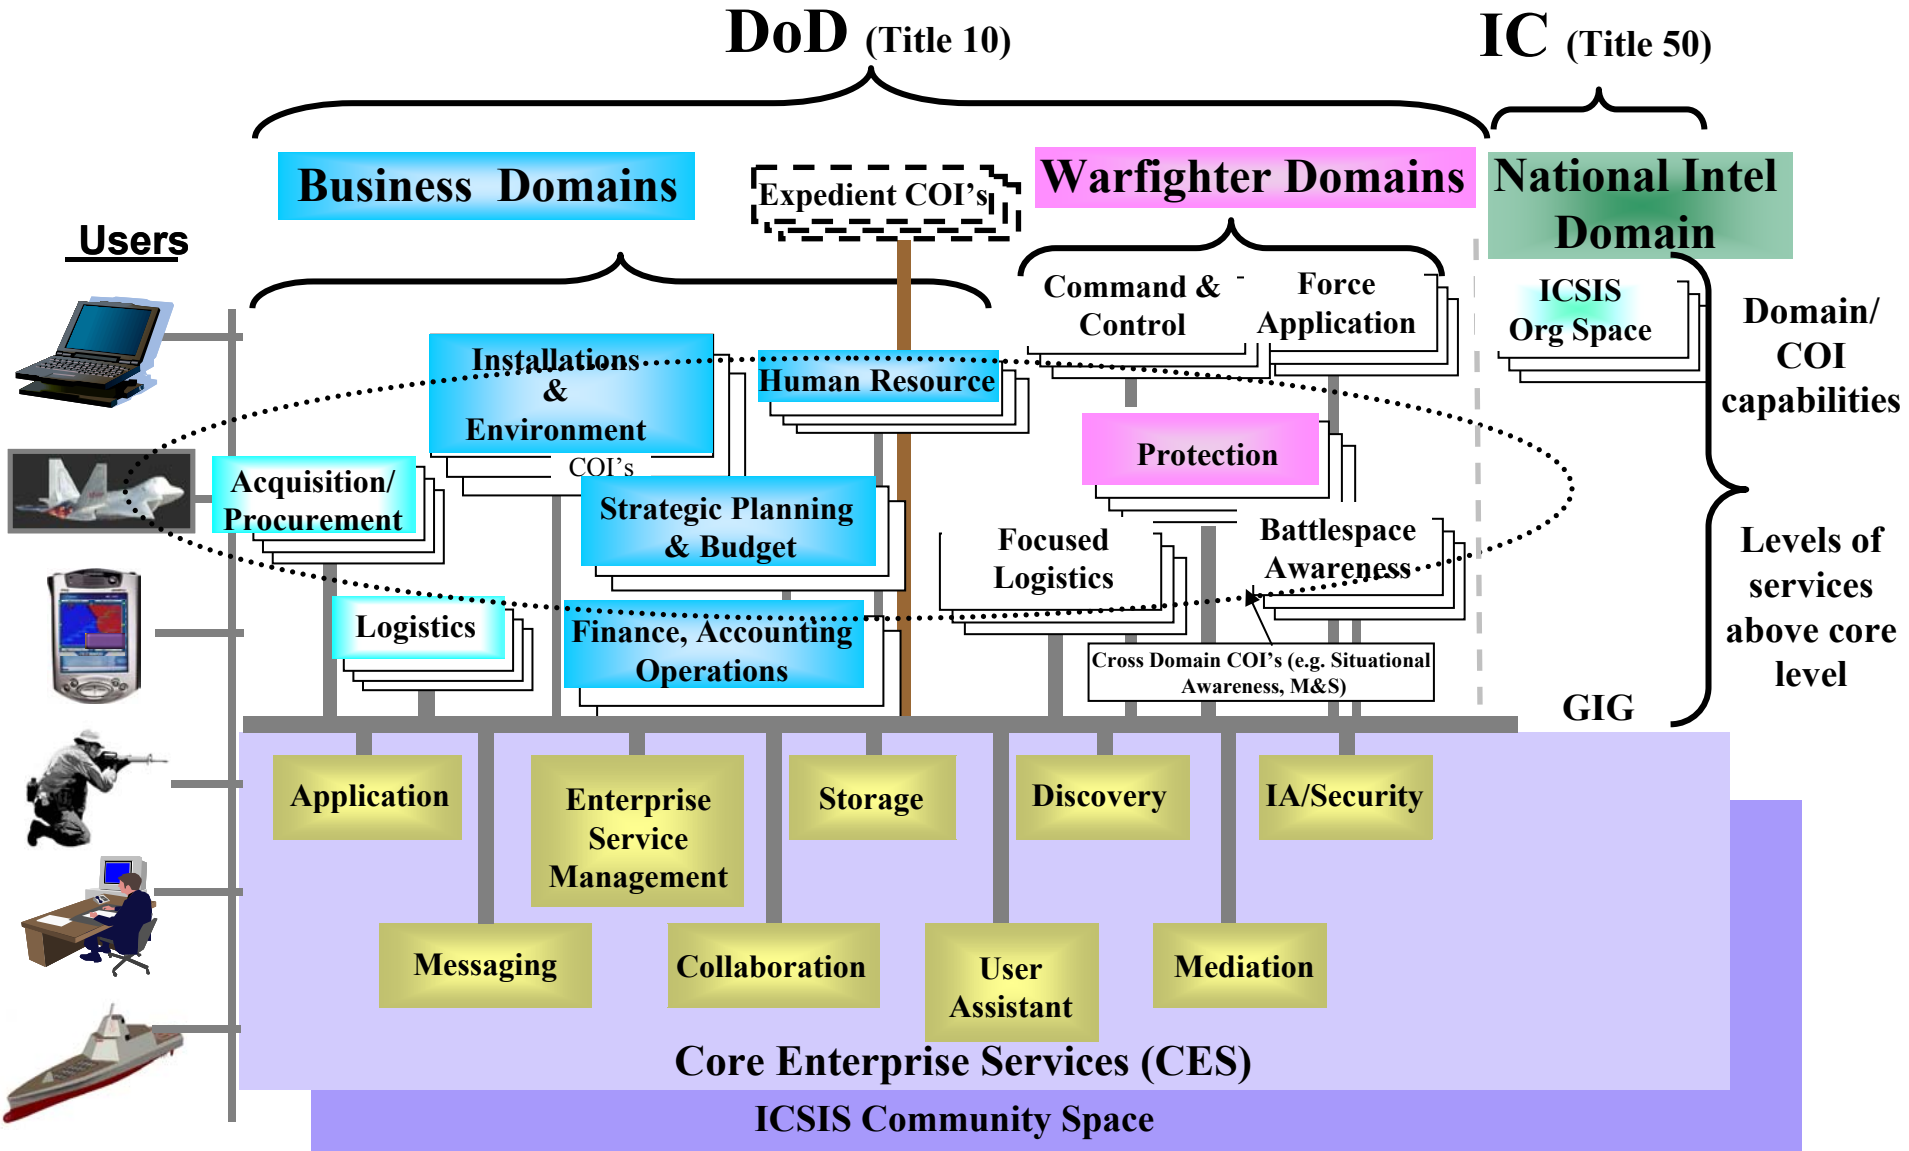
DoD (Title 10)

IC (Title 50)

Business Domains

Expedient COI's

Warfighter Domains

National Intel Domain

Users

Command & Control

Force Application

ICSIS Org Space

Domain/ COI capabilities

Installations & Environment

Human Resource

COI's

Protection

Acquisition/ Procurement

Strategic Planning & Budget

Focused Logistics

Battlespace Awareness

Levels of services above core level

Logistics

Finance, Accounting Operations

Cross Domain COI's (e.g. Situational Awareness, M&S)

GIG

Application

Enterprise Service Management

Storage

Discovery

IA/Security

Messaging

Collaboration

User Assistant

Mediation

Core Enterprise Services (CES)

ICSIS Community Space